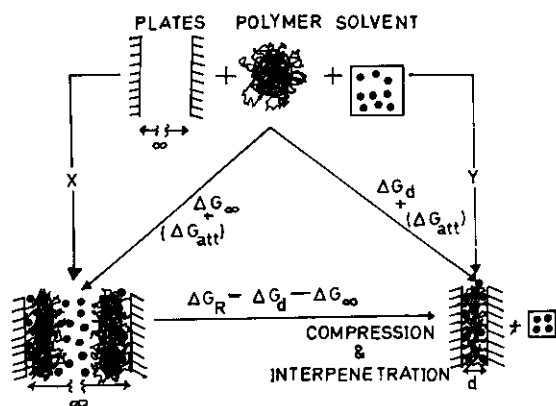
PLATES POLYMER SOLVENT

$\infty$

X

Y

$\Delta G_{\infty}$ + $(\Delta G_{att})$

$\Delta G_d$ + $(\Delta G_{att})$

$\Delta G_R - \Delta G_d - \Delta G_{\infty}$

COMPRESSION & INTERPENETRATION

$\infty$

d

+